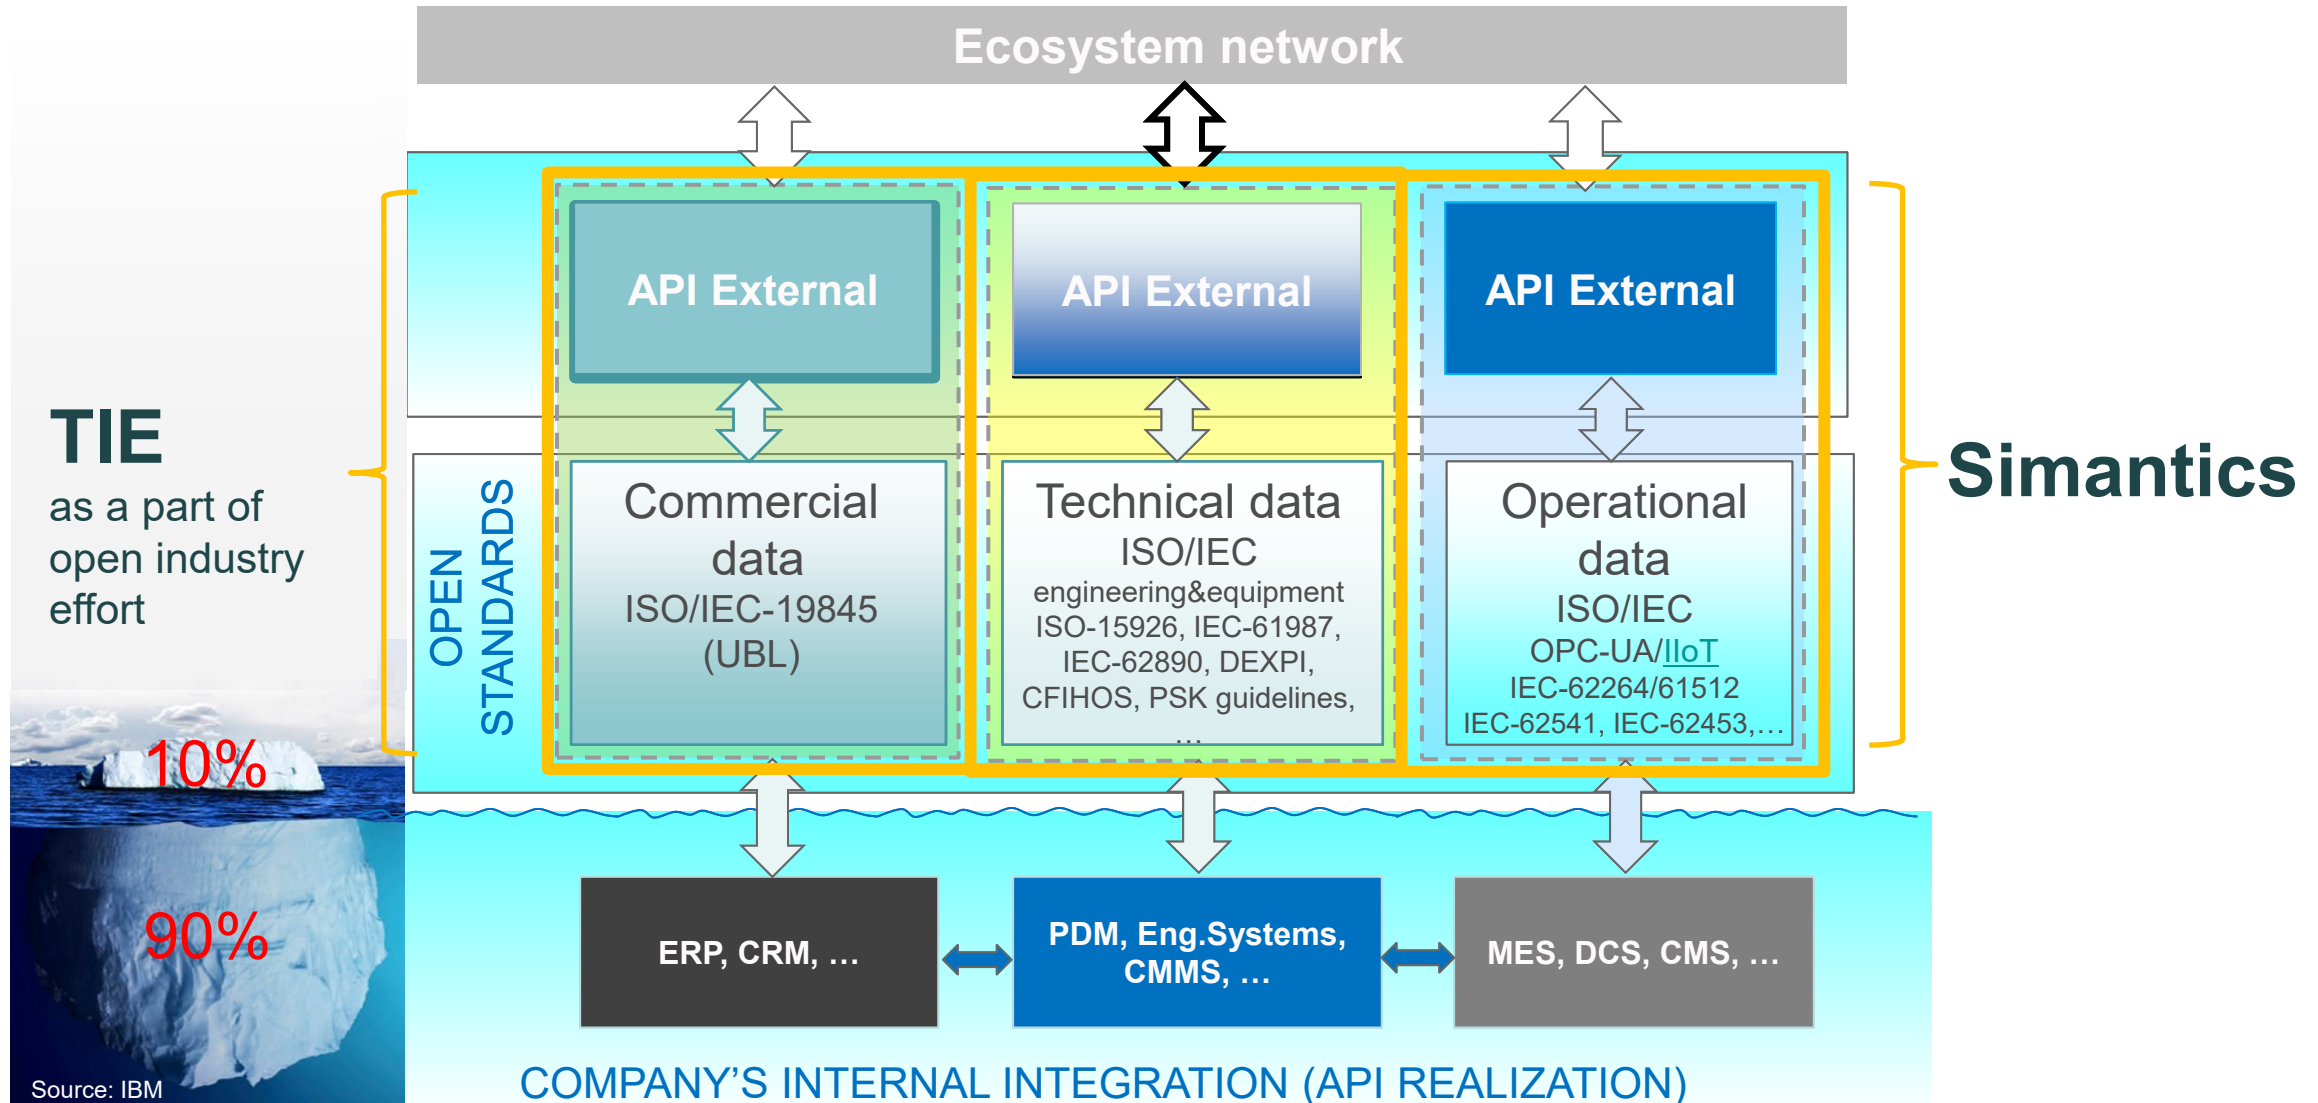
Ecosystem network

TIE
as a part of open industry effort

10%

90%

Source: IBM

OPEN STANDARDS

API External

Commercial data
ISO/IEC-19845 (UBL)

API External

Technical data
ISO/IEC
engineering&equipment
ISO-15926, IEC-61987, IEC-62890, DEXPI, CFIHOS, PSK guidelines, …

API External

Operational data
ISO/IEC
OPC-UA/IIoT
IEC-62264/61512
IEC-62541, IEC-62453,…

Simantics

ERP, CRM, …

PDM, Eng.Systems, CMMS, …

MES, DCS, CMS, …

COMPANY’S INTERNAL INTEGRATION (API REALIZATION)